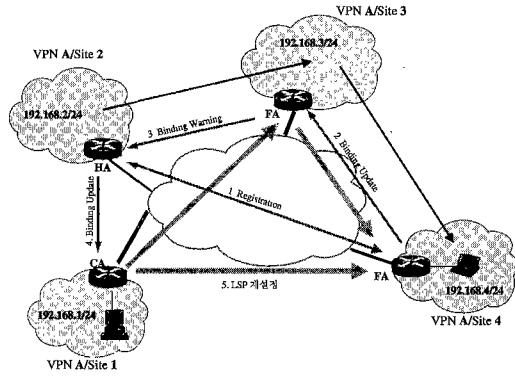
VPN A/Site 3

192.168.3/24

VPN A/Site 2

192.168.2/24

3 Binding Warning

FA

HA

2 Binding Update

1 Registration

4. Binding Update

CA

5. LSP 재설정

FA

192.168.4/24

192.168.1/24

VPN A/Site 4

VPN A/Site 1